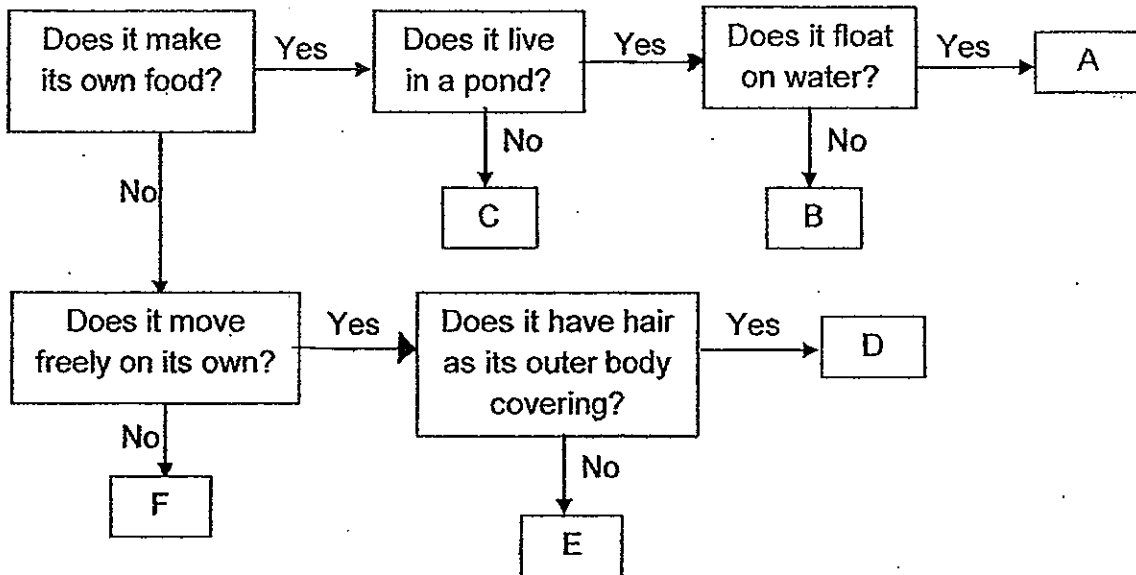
Does it make its own food?

Yes

Does it live in a pond?

Yes

Does it float on water?

Yes

A

No

C

No

B

No

Does it move freely on its own?

Yes

Does it have hair as its outer body covering?

Yes

D

No

F

No

E